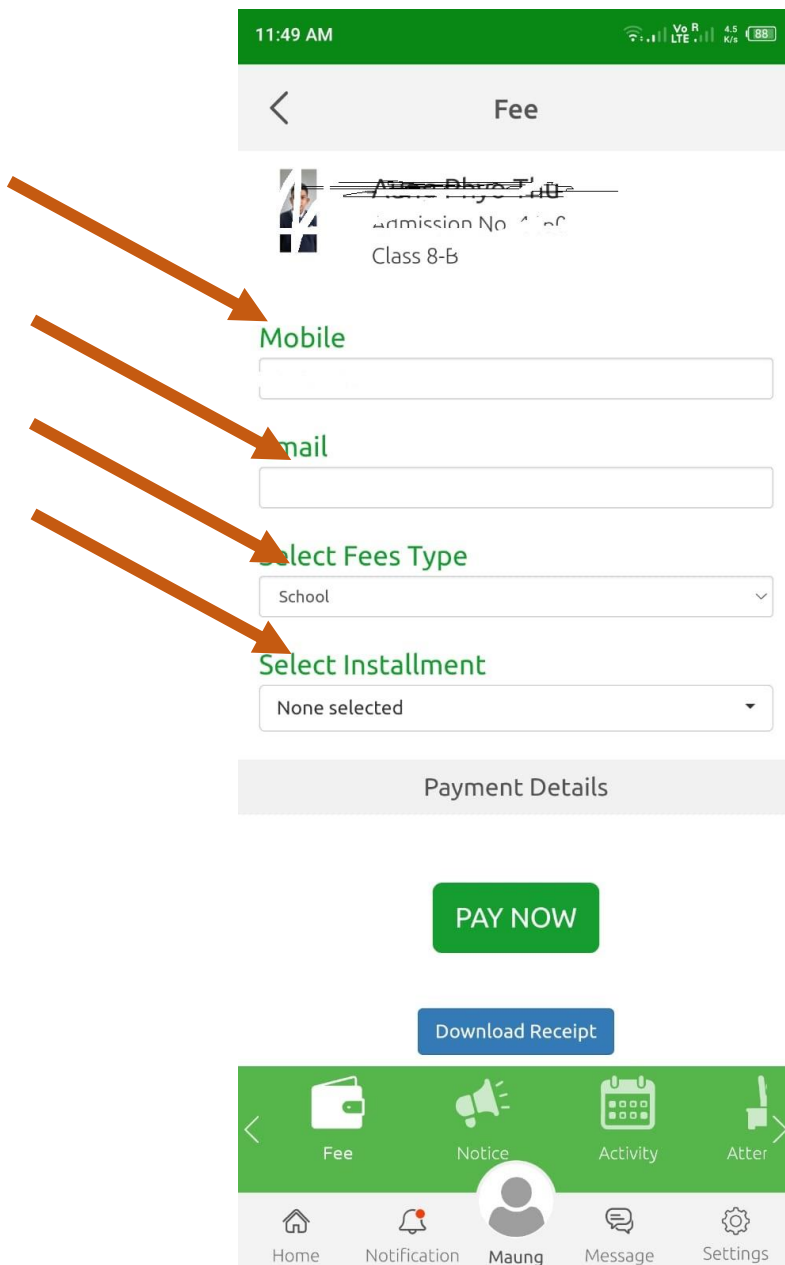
11:49 AM

88

Fee

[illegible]

Admission No. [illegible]

Class 8-B

Mobile

mail

elect Fees Type

School

Select Installment

None selected

Payment Details

PAY NOW

Download Receipt

Fee

Notice

Activity

Atter

Home

Notification

Maung

Message

Settings